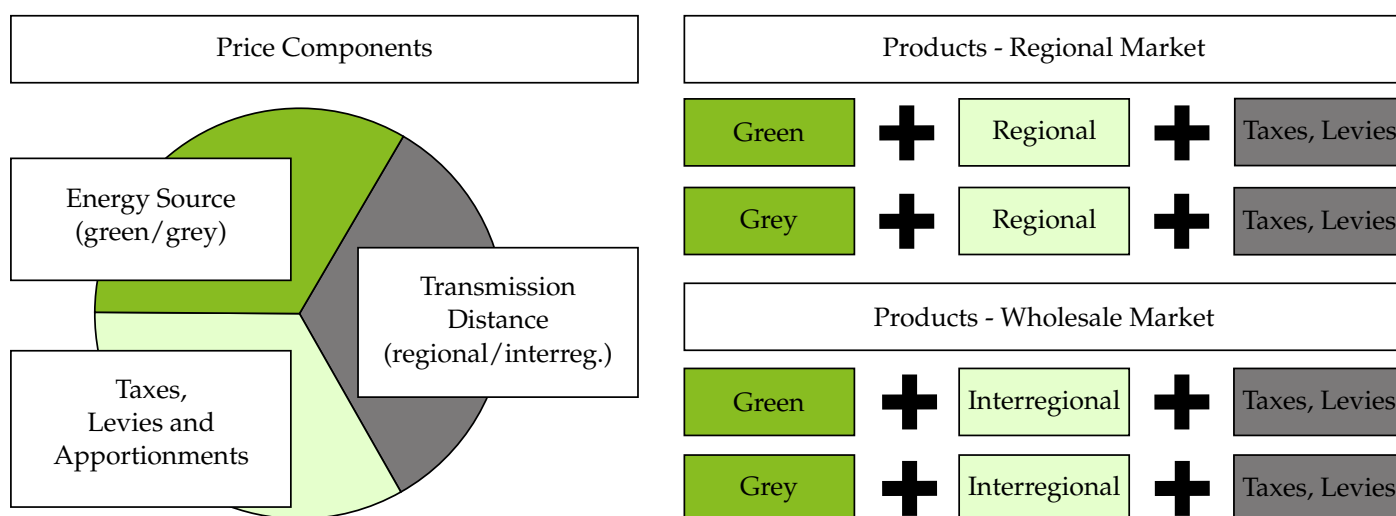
Price Components

Energy Source (green/grey)

Transmission Distance (regional/interreg.)

Taxes, Levies and Apportionments

Products - Regional Market

Green + Regional + Taxes, Levies

Grey + Regional + Taxes, Levies

Products - Wholesale Market

Green + Interregional + Taxes, Levies

Grey + Interregional + Taxes, Levies